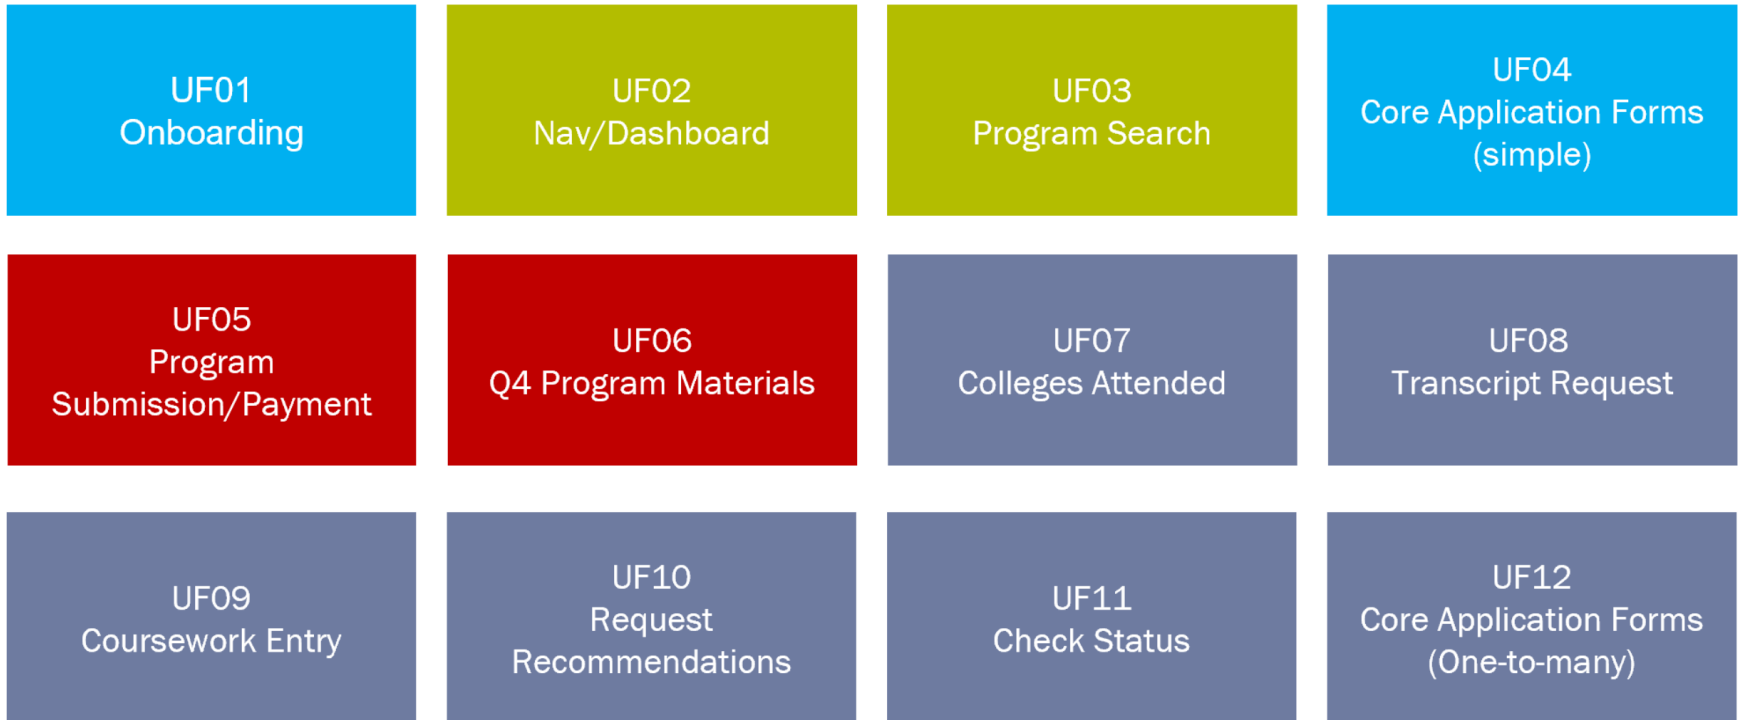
UF01
Onboarding

UF02
Nav/Dashboard

UF03
Program Search

UF04
Core Application Forms
(simple)

UF05
Program
Submission/Payment

UF06
Q4 Program Materials

UF07
Colleges Attended

UF08
Transcript Request

UF09
Coursework Entry

UF10
Request
Recommendations

UF11
Check Status

UF12
Core Application Forms
(One-to-many)